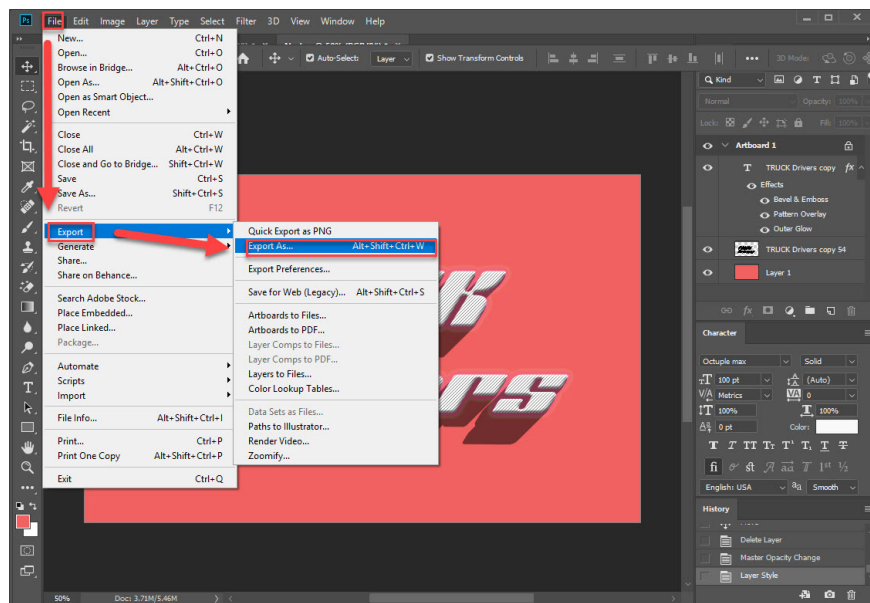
Ps File Edit Image Layer Type Select Filter 3D View Window Help

New... Ctrl+N
Open... Ctrl+O
Browse in Bridge... Alt+Ctrl+O
Open As... Alt+Shift+Ctrl+O
Open as Smart Object...
Open Recent

Close Ctrl+W
Close All Alt+Ctrl+W
Close and Go to Bridge... Shift+Ctrl+W
Save Ctrl+S
Save As... Shift+Ctrl+S
Revert F12

Export
Generate
Share...
Share on Behance...

Search Adobe Stock...
Place Embedded...
Place Linked...
Package...

Automate
Scripts
Import

File Info... Alt+Shift+Ctrl+I

Print... Ctrl+P
Print One Copy Alt+Shift+Ctrl+P

Exit Ctrl+Q

Quick Export as PNG
Export As... Alt+Shift+Ctrl+W

Export Preferences...

Save for Web (Legacy)... Alt+Shift+Ctrl+S

Artboards to Files...
Artboards to PDF...
Layer Comps to Files...
Layer Comps to PDF...
Layers to Files...
Color Lookup Tables...

Data Sets as Files...
Paths to Illustrator...
Render Video...
Zoomify...

Auto-Select: Layer Show Transform Controls 3D Mode:

Kind
Normal Opacity: 100%
Lock: Fill: 100%
Artboard 1
TRUCK Drivers copy fx
Effects
Bevel & Emboss
Pattern Overlay
Outer Glow
TRUCK Drivers copy 54
Layer 1

Character
Octuple max Solid
100 pt (Auto)
Metrics 0
100% 100%
0 pt Color:
English: USA aa Smooth

History
Delete Layer
Master Opacity Change
Layer Style

50% Doc: 3.71M/5.46M